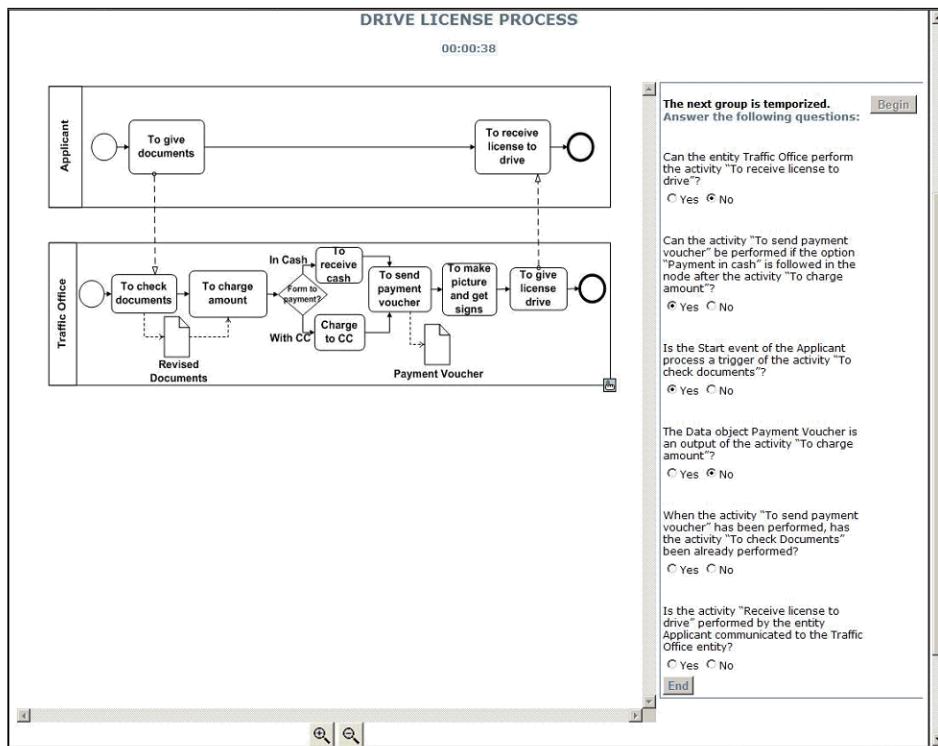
DRIVE LICENSE PROCESS

00:00:38

Applicant

To give documents

To receive license to drive

Traffic Office

To check documents

To charge amount

Form to payment?

In Cash

To receive cash

With CC

Charge to CC

To send payment voucher

To make picture and get signs

To give license drive

Revised Documents

Payment Voucher

The next group is temporized.
Answer the following questions:

Begin

Can the entity Traffic Office perform the activity "To receive license to drive"?

○ Yes ◉ No

Can the activity "To send payment voucher" be performed if the option "Payment in cash" is followed in the node after the activity "To charge amount"?

◉ Yes ○ No

Is the Start event of the Applicant process a trigger of the activity "To check documents"?

◉ Yes ○ No

The Data object Payment Voucher is an output of the activity "To charge amount"?

○ Yes ◉ No

When the activity "To send payment voucher" has been performed, has the activity "To check Documents" been already performed?

○ Yes ○ No

Is the activity "Receive license to drive" performed by the entity Applicant communicated to the Traffic Office entity?

○ Yes ○ No

End